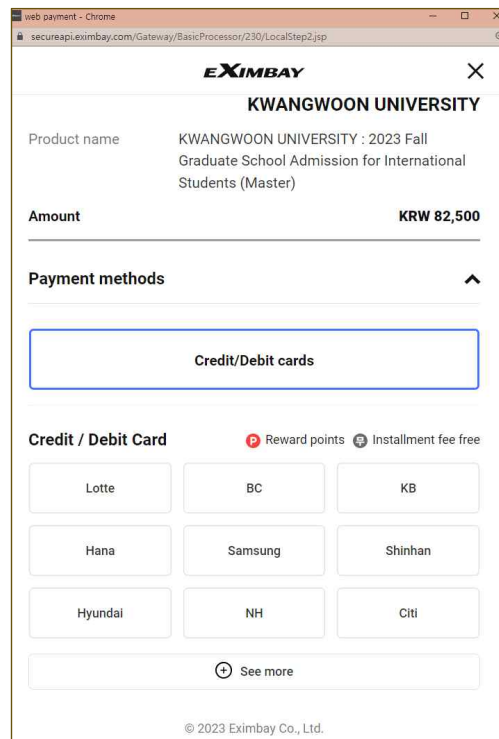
web payment - Chrome

secureapi.eximbay.com/Gateway/BasicProcessor/230/LocalStep2.jsp

EXIMBAY

KWANGWOON UNIVERSITY

Product name KWANGWOON UNIVERSITY : 2023 Fall Graduate School Admission for International Students (Master)

Amount KRW 82,500

Payment methods

Credit/Debit cards

Credit / Debit Card

P Reward points Installment fee free

| Lotte | BC | KB |
|---|---|---|
| Hana | Samsung | Shinhan |
| Hyundai | NH | Citi |

See more

© 2023 Eximbay Co., Ltd.